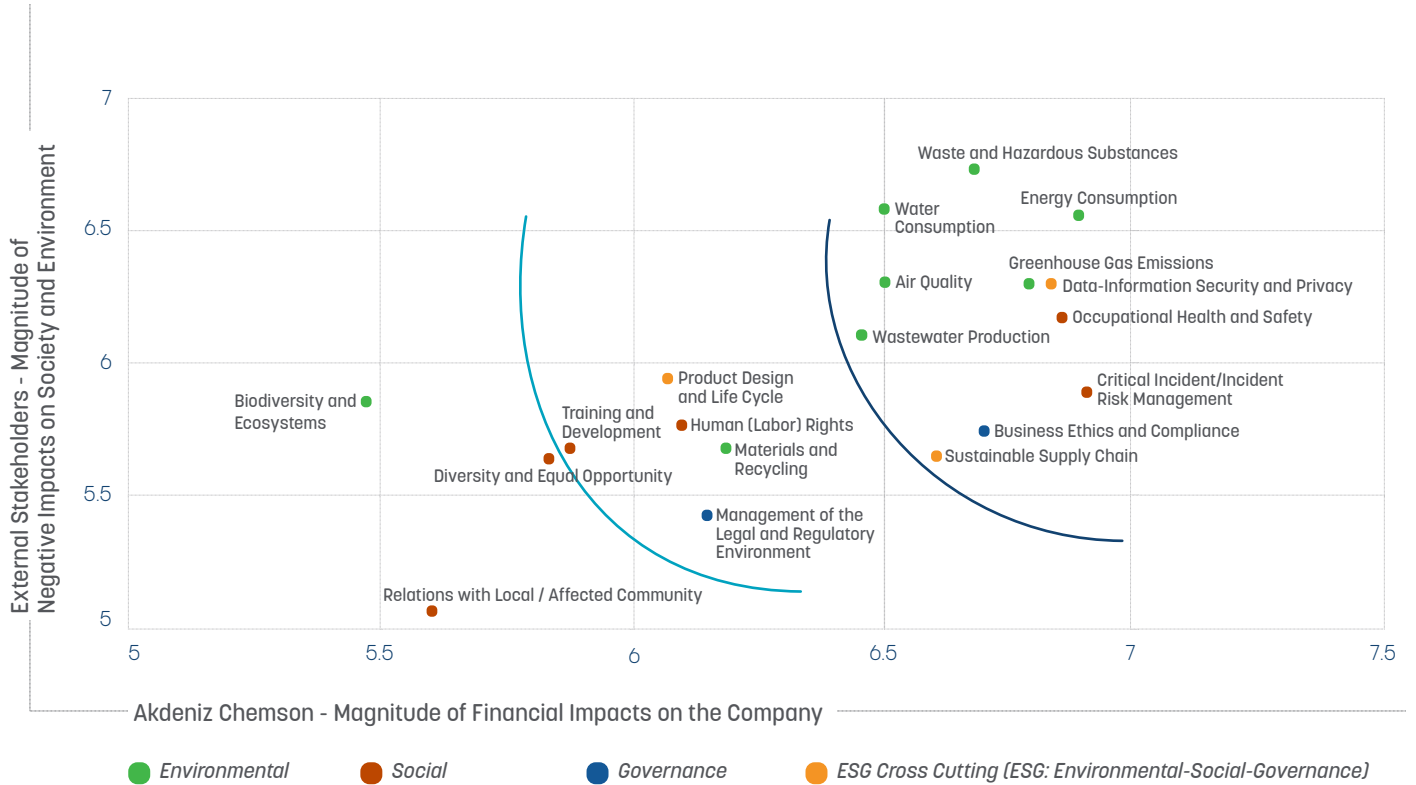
External Stakeholders - Magnitude of Negative Impacts on Society and Environment

7
6.5
6
5.5
5

Waste and Hazardous Substances
Energy Consumption
Water Consumption
Greenhouse Gas Emissions
Air Quality
Data-Information Security and Privacy
Occupational Health and Safety
Wastewater Production
Product Design and Life Cycle
Critical Incident/Incident Risk Management
Biodiversity and Ecosystems
Training and Development
Human (Labor) Rights
Business Ethics and Compliance
Materials and Recycling
Sustainable Supply Chain
Diversity and Equal Opportunity
Management of the Legal and Regulatory Environment
Relations with Local / Affected Community

5
5.5
6
6.5
7
7.5

Akdeniz Chemson - Magnitude of Financial Impacts on the Company

Environmental
Social
Governance
ESG Cross Cutting (ESG: Environmental-Social-Governance)